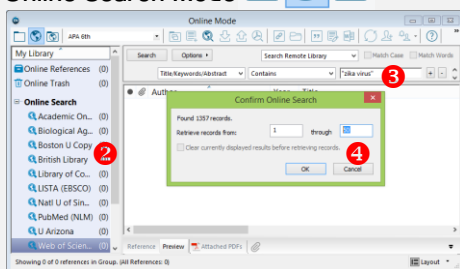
Online Search Mode

Online Mode

APA 6th

My Library

Online References (0)

Online Trash (0)

Online Search

Academic On... (0)

Biological Ag... (0)

Boston U Copy (0)

British Library

Library of Co... (0)

LISTA (EBSCO) (0)

Natl U of Sin... (0)

PubMed (NLM) (0)

U Arizona (0)

Web of Scien... (0)

Search

Options ▸

Search Remote Library

Match Case

Match Words

Title/Keywords/Abstract

Contains

"zika virus"

Author

Year

Title

Confirm Online Search

Found 1357 records.

Retrieve records from:

1

through

10

Clear currently displayed results before retrieving records.

OK

Cancel

Reference

Preview

Attached PDFs

Showing 0 of 0 references in Group. (All References: 0)

Layout

2

3

4